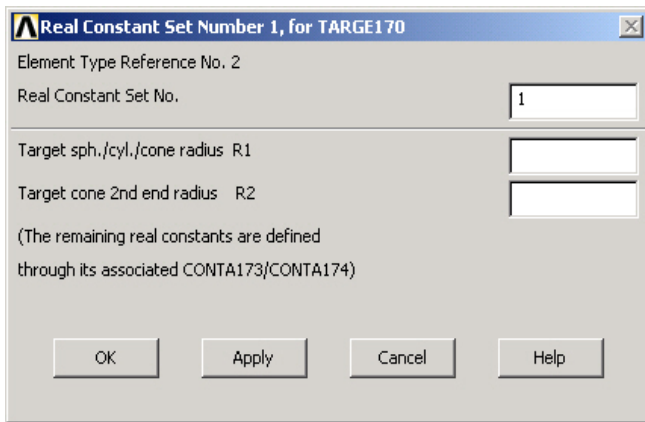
Real Constant Set Number 1, for TARGE170

Element Type Reference No. 2

Real Constant Set No. 1

Target sph./cyl./cone radius R1

Target cone 2nd end radius R2

(The remaining real constants are defined through its associated CONTA173/CONTA174)

OK
Apply
Cancel
Help